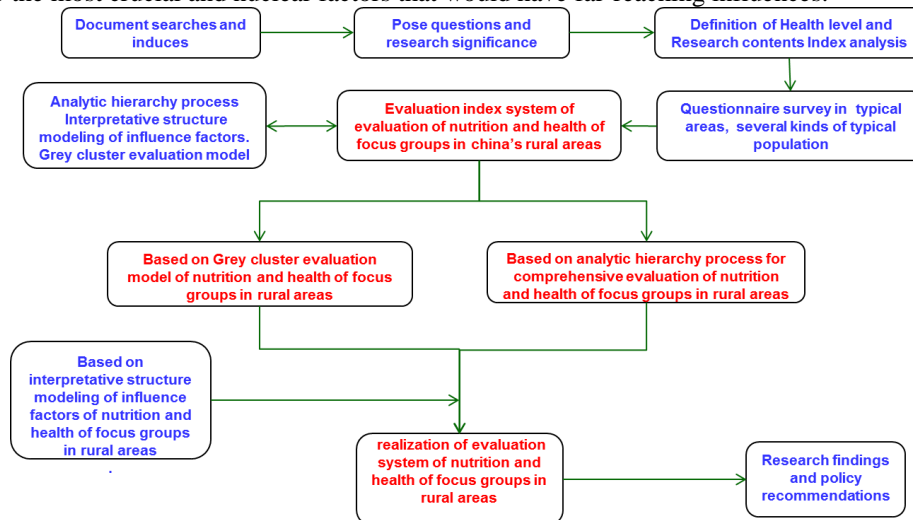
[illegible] the most crucial and nucleus factors that would have far-reaching influences.

Document searches and induces

Pose questions and research significance

Definition of Health level and Research contents Index analysis

Analytic hierarchy process Interpretative structure modeling of influence factors. Grey cluster evaluation model

Evaluation index system of evaluation of nutrition and health of focus groups in china's rural areas

Questionnaire survey in typical areas, several kinds of typical population

Based on Grey cluster evaluation model of nutrition and health of focus groups in rural areas

Based on analytic hierarchy process for comprehensive evaluation of nutrition and health of focus groups in rural areas

Based on interpretative structure modeling of influence factors of nutrition and health of focus groups in rural areas
.

realization of evaluation system of nutrition and health of focus groups in rural areas

Research findings and policy recommendations